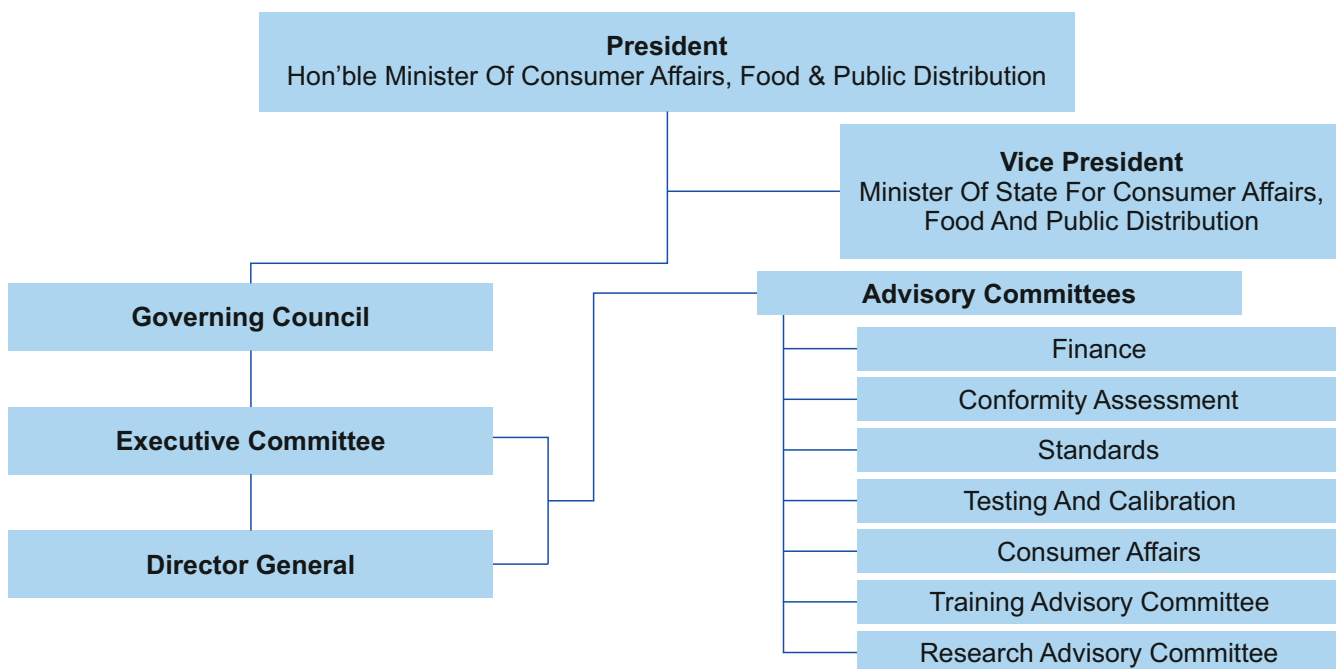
President
Hon’ble Minister Of Consumer Affairs, Food & Public Distribution

Vice President
Minister Of State For Consumer Affairs, Food And Public Distribution

Governing Council

Advisory Committees

Finance

Conformity Assessment

Standards

Executive Committee

Testing And Calibration

Consumer Affairs

Director General

Training Advisory Committee

Research Advisory Committee